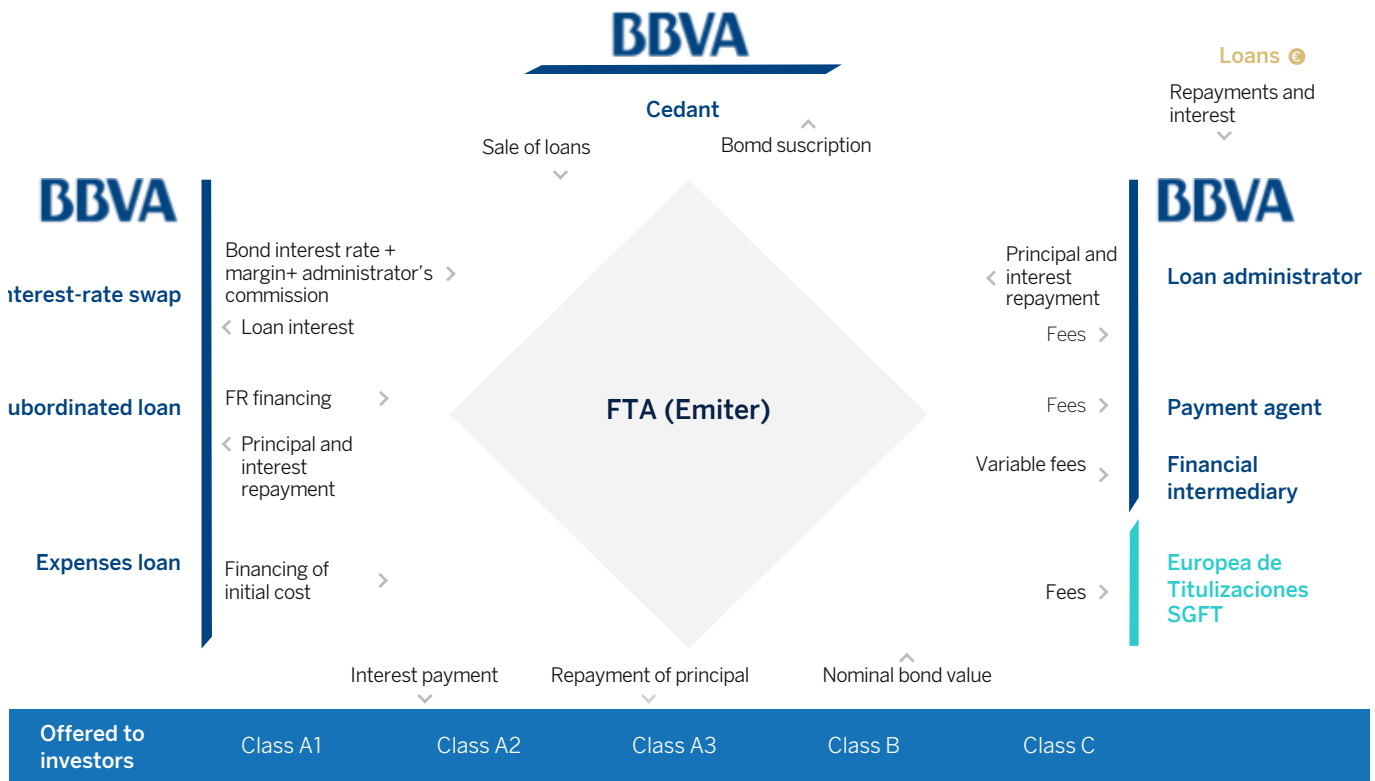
BBVA

Cedant

Sale of loans

Bomd suscription

Loans

Repayments and interest

BBVA

nterest-rate swap

Bond interest rate + margin+ administrator's commission

Loan interest

ubordinated loan

FR financing

Principal and interest repayment

Expenses loan

Financing of initial cost

FTA (Emiter)

BBVA

Principal and interest repayment

Loan administrator

Fees

Fees

Payment agent

Variable fees

Financial intermediary

Fees

Europea de Titulizaciones SGFT

Interest payment

Repayment of principal

Nominal bond value

Offered to investors

Class A1

Class A2

Class A3

Class B

Class C